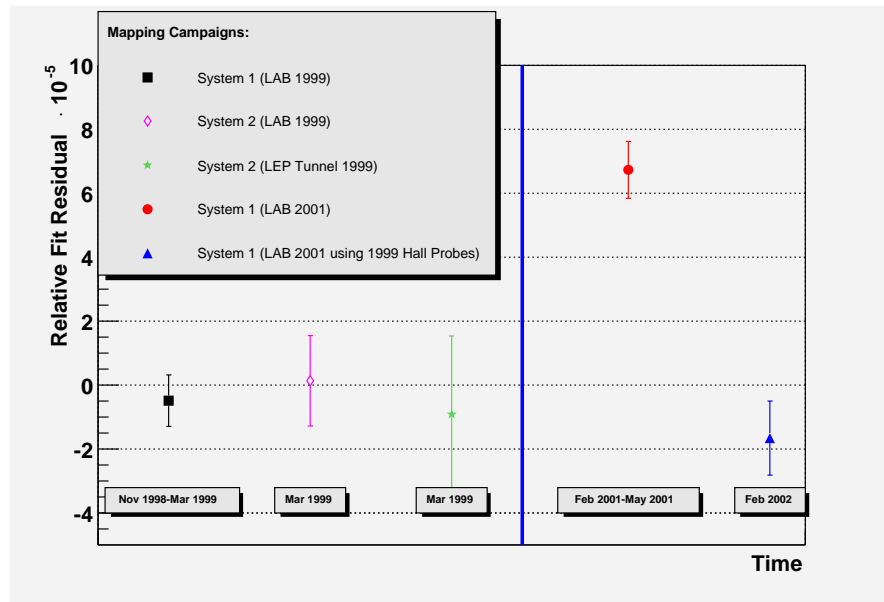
Mapping Campaigns:

System 1 (LAB 1999)

System 2 (LAB 1999)

System 2 (LEP Tunnel 1999)

System 1 (LAB 2001)

System 1 (LAB 2001 using 1999 Hall Probes)

Relative Fit Residual $\cdot 10^{-5}$

10

8

6

4

2

0

-2

-4

Nov 1998-Mar 1999

Mar 1999

Mar 1999

Feb 2001-May 2001

Feb 2002

Time